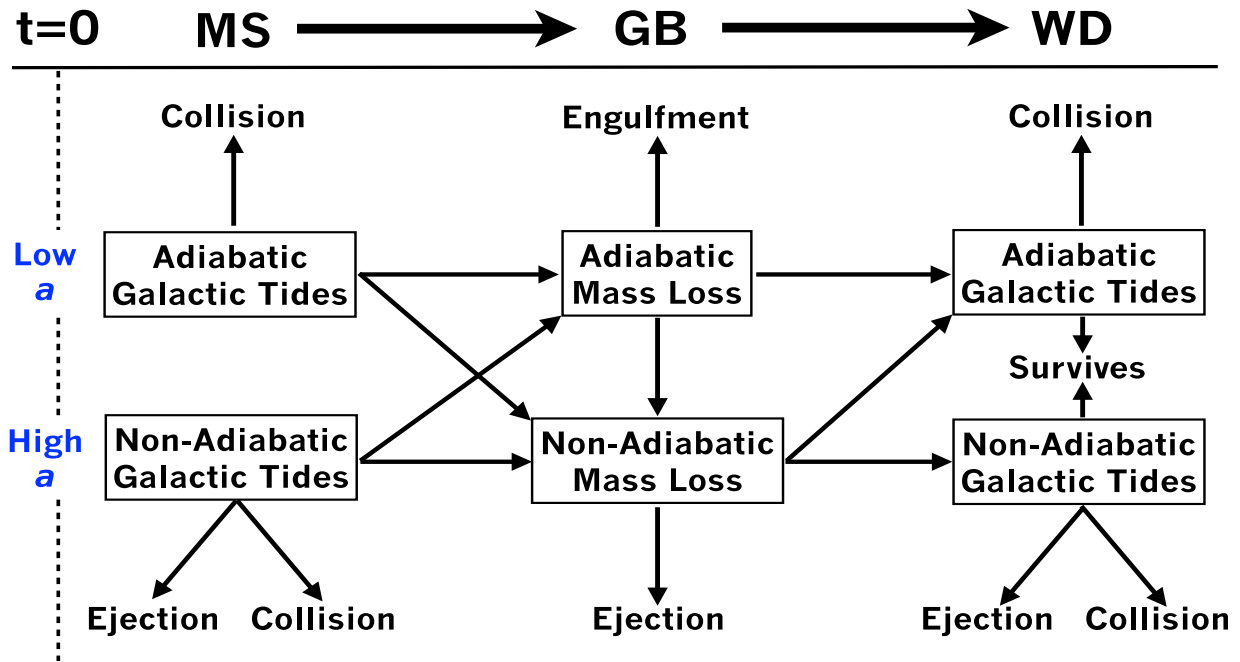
t=0 MS GB WD

Collision

Engulfment

Collision

Low $a$

Adiabatic Galactic Tides

Adiabatic Mass Loss

Adiabatic Galactic Tides

Survives

High $a$

Non-Adiabatic Galactic Tides

Non-Adiabatic Mass Loss

Non-Adiabatic Galactic Tides

Ejection Collision

Ejection

Ejection Collision